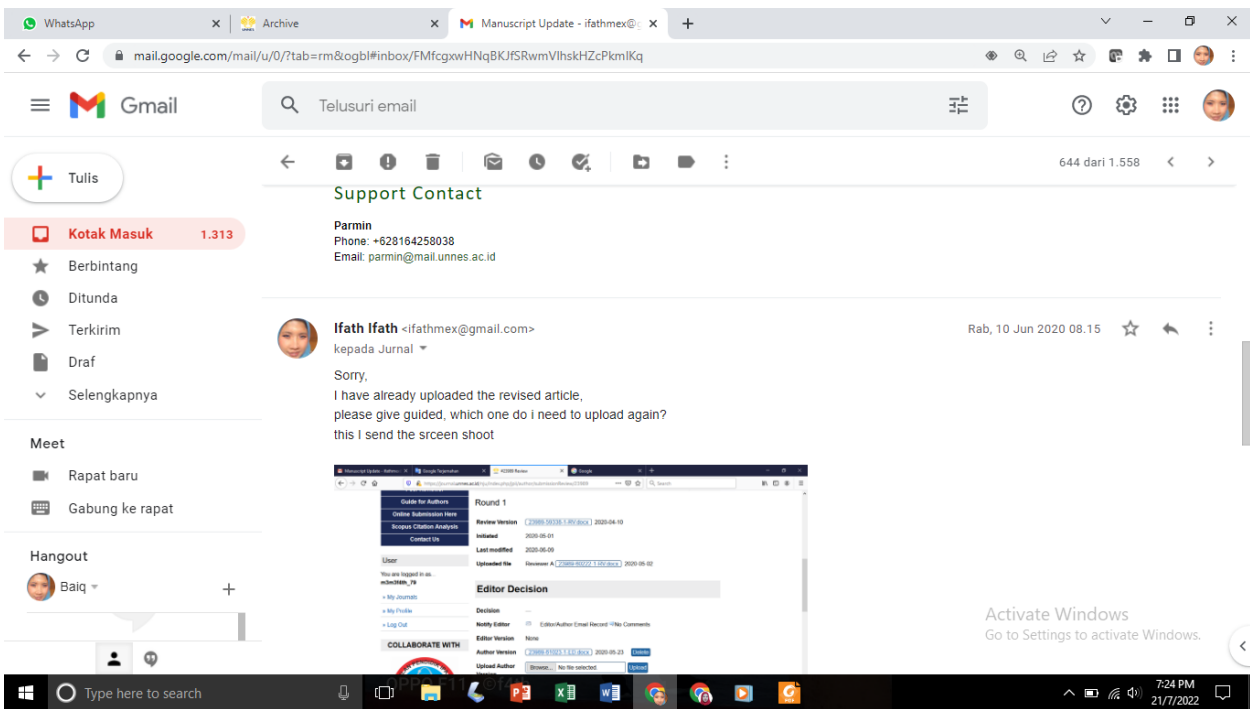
WhatsApp
Archive
Manuscript Update - ifathmex@
mail.google.com/mail/u/0/?tab=rm&ogbl#inbox/FMfcgxwHNqBKJfSRwmVlhskHZcPkmlKq

Gmail
Telusuri email

Tulis
Kotak Masuk 1.313
Berbintang
Ditunda
Terkirim
Draf
Selengkapnya

Meet
Rapat baru
Gabung ke rapat

Hangout
Baiq

644 dari 1.558

Support Contact

Parmin
Phone: +628164258038
Email: parmin@mail.unnes.ac.id

Ifath Ifath <ifathmex@gmail.com>
kepada Jurnal
Rab, 10 Jun 2020 08.15

Sorry,
I have already uploaded the revised article,
please give guided, which one do i need to upload again?
this I send the srceen shoot

Guide for Authors
Online Submission Here
Scopus Citation Analysis
Contact Us
User
You are logged in as...
m3m3fath_79
» My Journals
» My Profile
» Log Out
COLLABORATE WITH

Round 1
Review Version 23989-59336-1-RV.docx 2020-04-10
Initiated 2020-05-01
Last modified 2020-06-09
Uploaded file Reviewer A 23989-60272-1-RV.docx 2020-05-02

Editor Decision
Decision —
Notify Editor Editor/Author Email Record No Comments
Editor Version None
Author Version 23989-61023-1-ED.docx 2020-05-23 Delete
Upload Author Browse... No file selected. Upload

Activate Windows
Go to Settings to activate Windows.

Type here to search
7:24 PM
21/7/2022